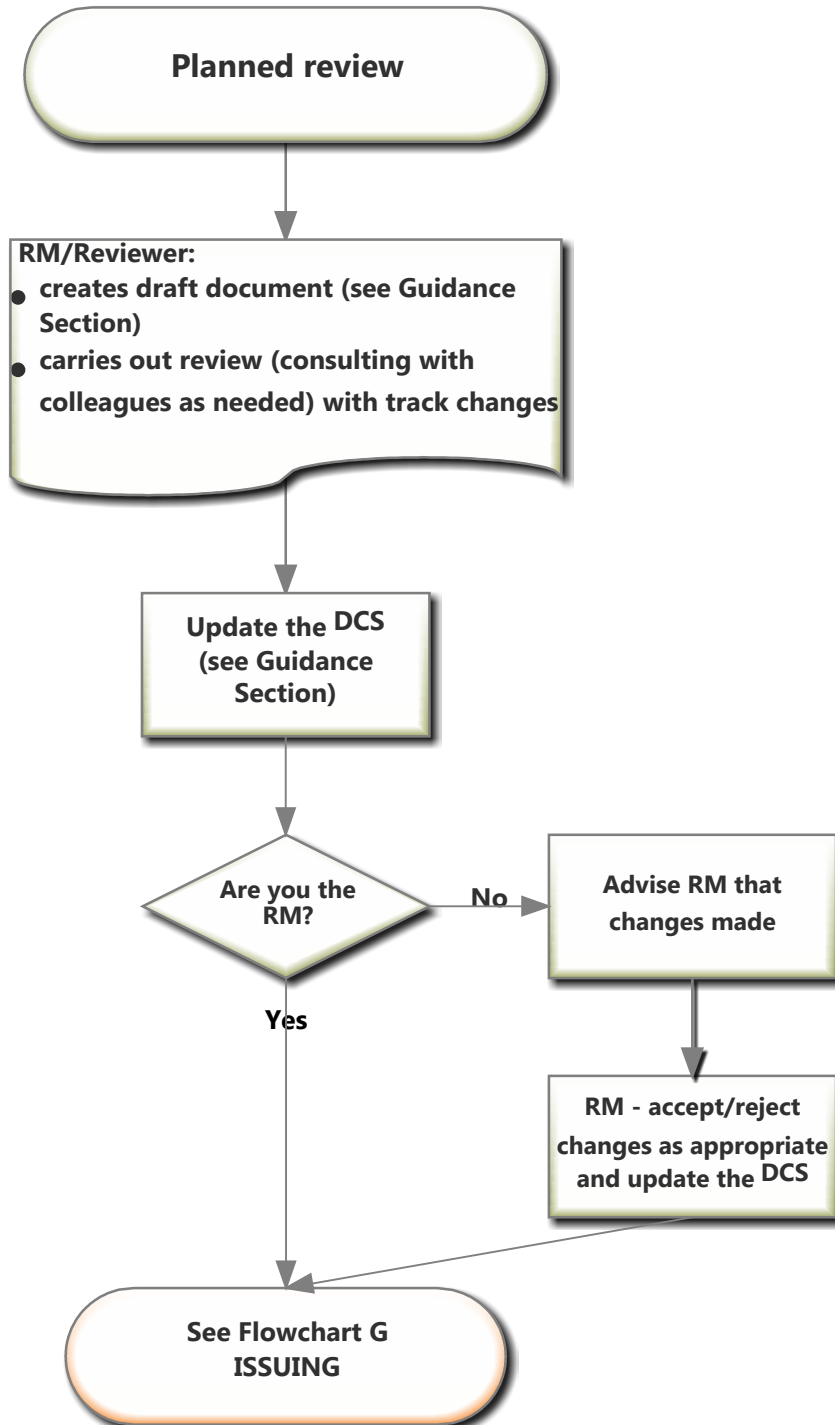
Planned review

RM/Reviewer:
- creates draft document (see Guidance Section)
- carries out review (consulting with colleagues as needed) with track changes

Update the DCS (see Guidance Section)

Are you the RM?

No

Advise RM that changes made

Yes

RM - accept/reject changes as appropriate and update the DCS

See Flowchart G ISSUING